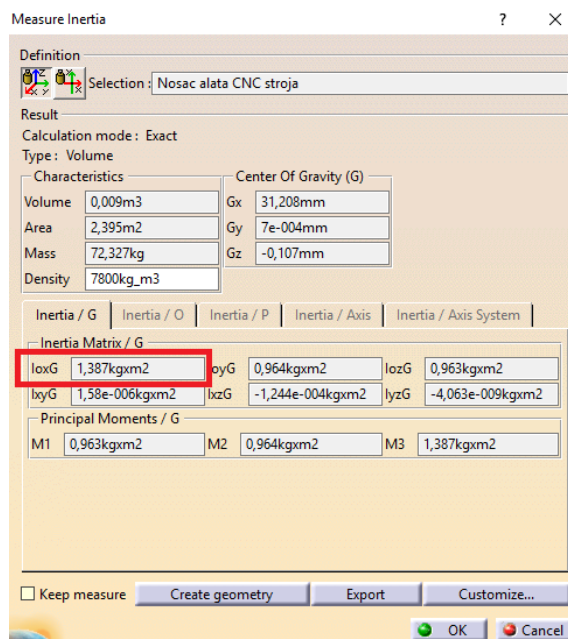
Measure Inertia ? ×

Definition
Selection : Nosac alata CNC stroja

Result
Calculation mode : Exact
Type : Volume

Characteristics

| | |
|---|---|
| Volume | 0,009m3 |
| Area | 2,395m2 |
| Mass | 72,327kg |
| Density | 7800kg_m3 |

Center Of Gravity (G)

| | |
|---|---|
| Gx | 31,208mm |
| Gy | 7e-004mm |
| Gz | -0,107mm |

Inertia / G | Inertia / O | Inertia / P | Inertia / Axis | Inertia / Axis System

Inertia Matrix / G

| | | | | | |
|---|---|---|---|---|---|
| IoxG | 1,387kgxm2 | IoyG | 0,964kgxm2 | IozG | 0,963kgxm2 |
| IxyG | 1,58e-006kgxm2 | IxzG | -1,244e-004kgxm2 | IyzG | -4,063e-009kgxm2 |

Principal Moments / G

| | | | | | |
|---|---|---|---|---|---|
| M1 | 0,963kgxm2 | M2 | 0,964kgxm2 | M3 | 1,387kgxm2 |

☐ Keep measure | Create geometry | Export | Customize...

OK | Cancel